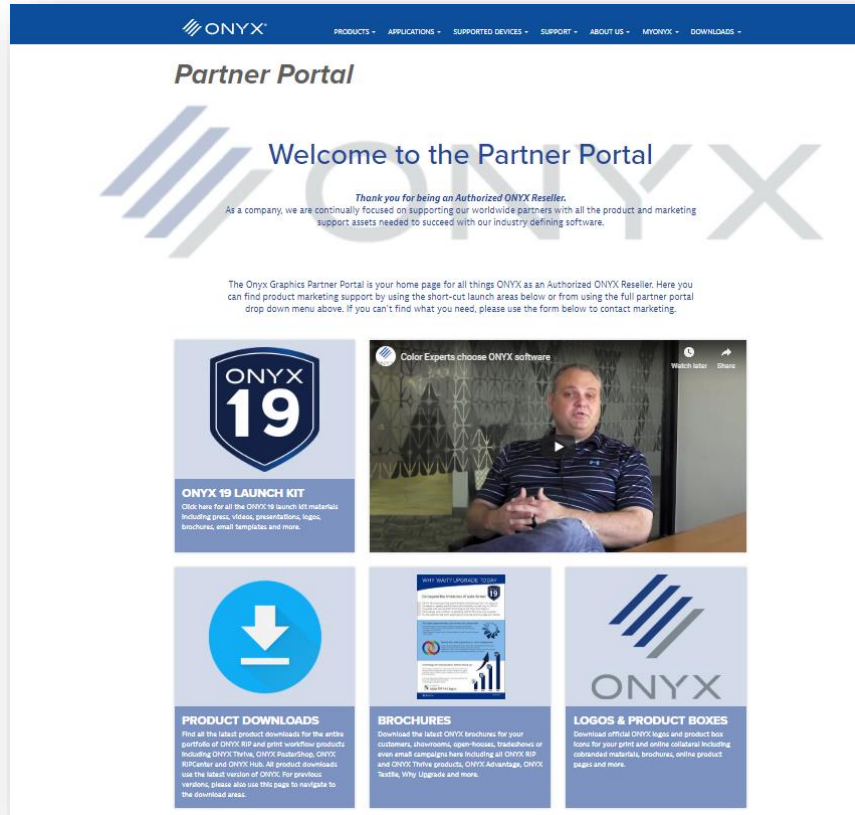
ONYX

PRODUCTS ▾ APPLICATIONS ▾ SUPPORTED DEVICES ▾ SUPPORT ▾ ABOUT US ▾ MYONYX ▾ DOWNLOADS ▾

Partner Portal

Welcome to the Partner Portal

Thank you for being an Authorized ONYX Reseller.
As a company, we are continually focused on supporting our worldwide partners with all the product and marketing support assets needed to succeed with our industry defining software.

The Onyx Graphics Partner Portal is your home page for all things ONYX as an Authorized ONYX Reseller. Here you can find product marketing support by using the short-cut launch areas below or from using the full partner portal drop down menu above. If you can't find what you need, please use the form below to contact marketing.

ONYX 19

ONYX 19 LAUNCH KIT
Click here for all the ONYX 19 launch kit materials including press, videos, presentations, logos, brochures, email templates and more.

Color Experts choose ONYX software

Watch later Share

PRODUCT DOWNLOADS
Find all the latest product downloads for the entire portfolio of ONYX RIP and print workflow products including ONYX Thrive, ONYX PosterShop, ONYX RIPCenter and ONYX Hub. All product downloads use the latest version of ONYX. For previous versions, please also use this page to navigate to the download areas.

WHY WAIT? UPGRADE TODAY

19

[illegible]

BROCHURES
Download the latest ONYX brochures for your customers, showrooms, open-houses, tradeshows or even email campaigns here including all ONYX RIP and ONYX Thrive products, ONYX Advantage, ONYX Textile, Why Upgrade and more.

ONYX

LOGOS & PRODUCT BOXES
Download official ONYX logos and product box icons for your print and online collateral including cobranded materials, brochures, online product pages and more.